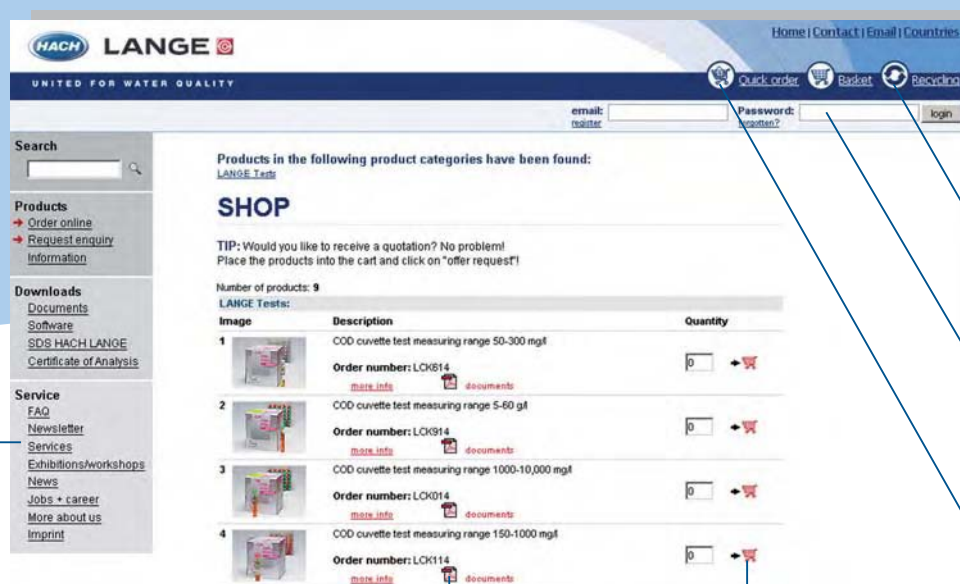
HACH LANGE

UNITED FOR WATER QUALITY

Home | Contact | Email | Countries

Quick order Basket Recycling

email: register Password: forgotten? login

Search

Products
Order online
Request enquiry
Information

Downloads
Documents
Software
SDS HACH LANGE
Certificate of Analysis

Service
FAQ
Newsletter
Services
Exhibitions/workshops
News
Jobs + career
More about us
Imprint

Products in the following product categories have been found:
LANGE Tests

SHOP

TIP: Would you like to receive a quotation? No problem!
Place the products into the cart and click on "offer request"!

Number of products: 9

LANGE Tests:

| Image | Description | Quantity |
|---|---|---|
| 1 | COD cuvette test measuring range 50-300 mg/l Order number: LCK614 more info documents | 0 |
| 2 | COD cuvette test measuring range 5-60 g/l Order number: LCK914 more info documents | 0 |
| 3 | COD cuvette test measuring range 1000-10,000 mg/l Order number: LCK014 more info documents | 0 |
| 4 | COD cuvette test measuring range 150-1000 mg/l Order number: LCK114 more info documents | 0 |